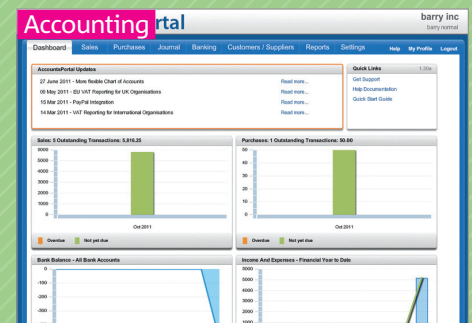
Accounting rtal

barry inc
barry normal

Dashboard Sales Purchases Journal Banking Customers / Suppliers Reports Settings Help My Profile Logout

AccountsPortal Updates

27 June 2011 - More flexible Chart of Accounts Read more...
06 May 2011 - EU VAT Reporting for UK Organisations Read more...
15 Mar 2011 - PayPal Integration Read more...
14 Mar 2011 - VAT Reporting for International Organisations Read more...

Quick Links 1.30a

Get Support
Help Documentation
Quick Start Guide

Sales: 8 Outstanding Transactions: 5,816.25

6000
5000
4000
3000
2000
1000
0

Oct 2011

Overdue Not yet due

Purchases: 1 Outstanding Transactions: 50.00

60
50
40
30
20
10
0

Oct 2011

Overdue Not yet due

Bank Balance - All Bank Accounts

0
-100
-200
-300

Income And Expenses - Financial Year to Date

6000
5000
4000
3000
2000
1000